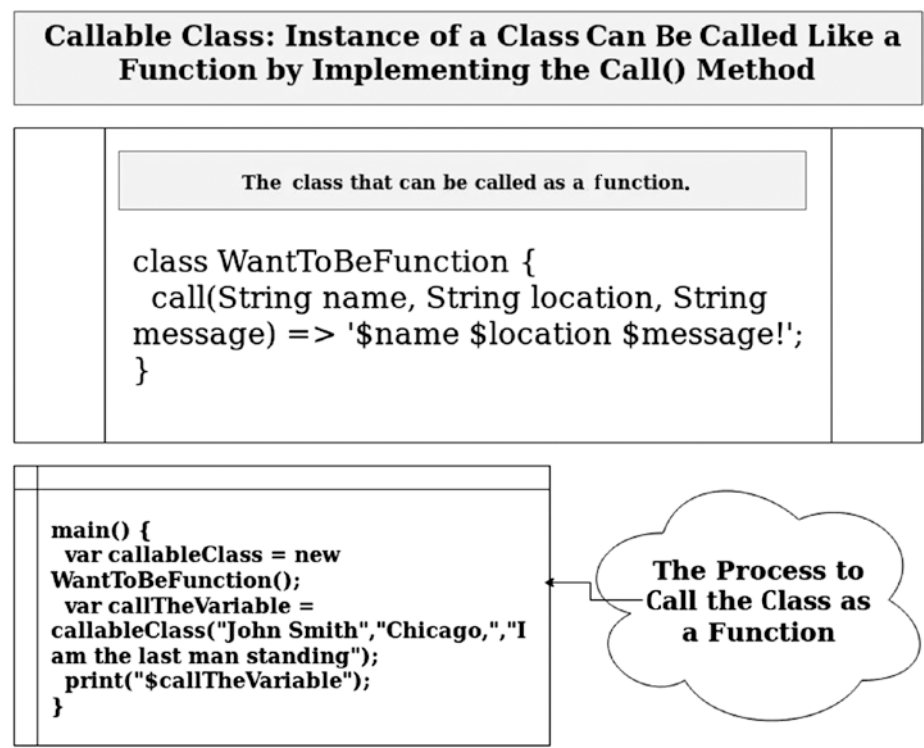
Callable Class: Instance of a Class Can Be Called Like a Function by Implementing the Call() Method

The class that can be called as a function.

class WantToBeFunction {
  call(String name, String location, String message) => '$name $location $message!';
}

main() {
  var callableClass = new WantToBeFunction();
  var callTheVariable = callableClass("John Smith","Chicago,","I am the last man standing");
  print("$callTheVariable");
}

The Process to Call the Class as a Function